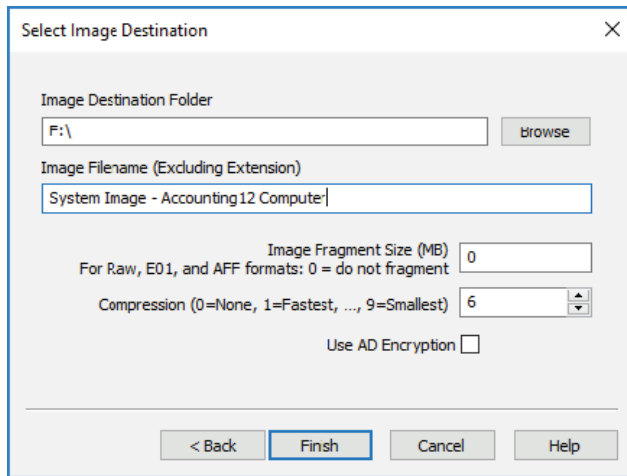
Select Image Destination

Image Destination Folder

F:\

Browse

Image Filename (Excluding Extension)

System Image - Accounting12 Computer

Image Fragment Size (MB)
For Raw, E01, and AFF formats: 0 = do not fragment

0

Compression (0=None, 1=Fastest, ..., 9=Smallest)

6

Use AD Encryption

< Back

Finsh

Cancel

Help